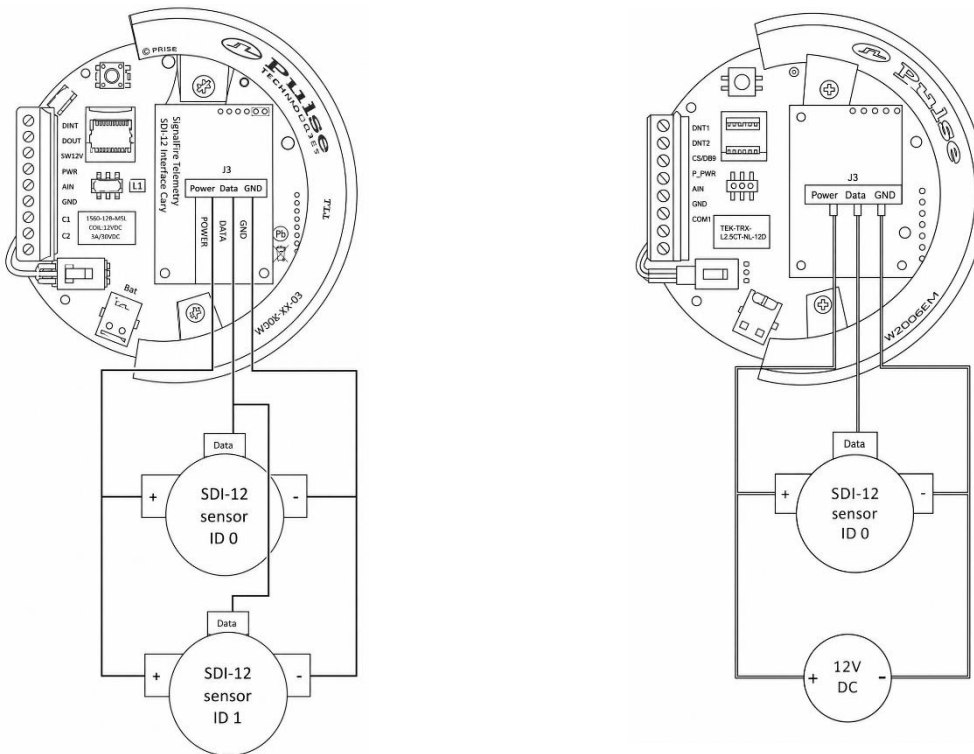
© PRISE
Pulse TECHNOLOGIES
DINT
DOUT
SW12V
PWR
AIN
GND
C1
C2
L1
1560-12B-M5L COIL:12VDC 3A/30VDC
SignalFire Telemetry SDI-12 Interface Cary
J3
Power Data GND
POWER
DATA
GND
TLL
Pb
Bat
W006-XX-03
Data
+
SDI-12 sensor ID 0
-
Data
+
SDI-12 sensor ID 1
-

Pulse
DNT1
DNT2
CS/DB9
P_PWR
AIN
GND
COM1
TEK-TRX-L2.5CT-NL-12D
J3
Power Data GND
W2006EM
Data
+
SDI-12 sensor ID 0
-
+
12V DC
-